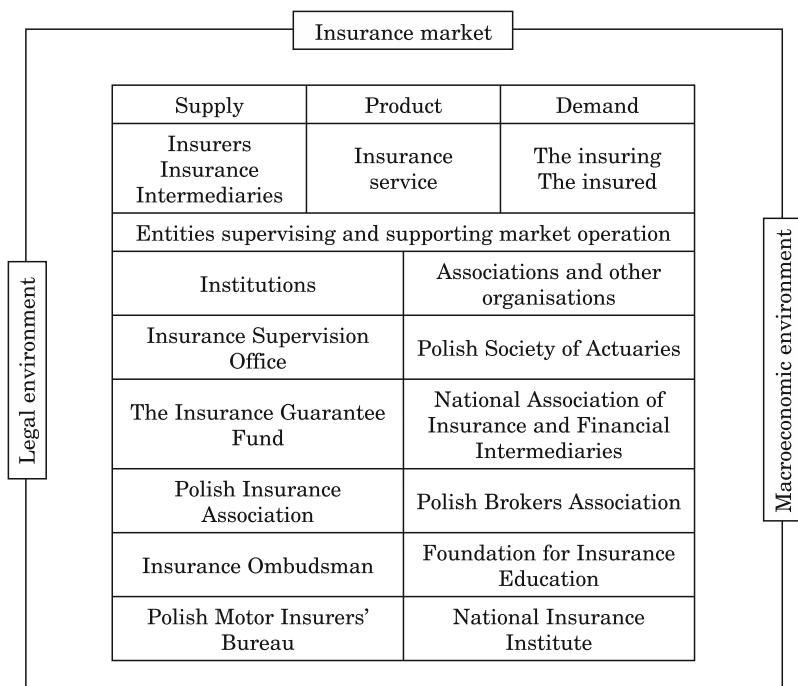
Insurance market

Legal environment

Macroeconomic environment

| Supply | Product | Demand |
|---|---|---|
| Insurers Insurance Intermediaries | Insurance service | The insuring The insured |

Entities supervising and supporting market operation

| Institutions | Associations and other organisations |
|---|---|
| Insurance Supervision Office | Polish Society of Actuaries |
| The Insurance Guarantee Fund | National Association of Insurance and Financial Intermediaries |
| Polish Insurance Association | Polish Brokers Association |
| Insurance Ombudsman | Foundation for Insurance Education |
| Polish Motor Insurers' Bureau | National Insurance Institute |